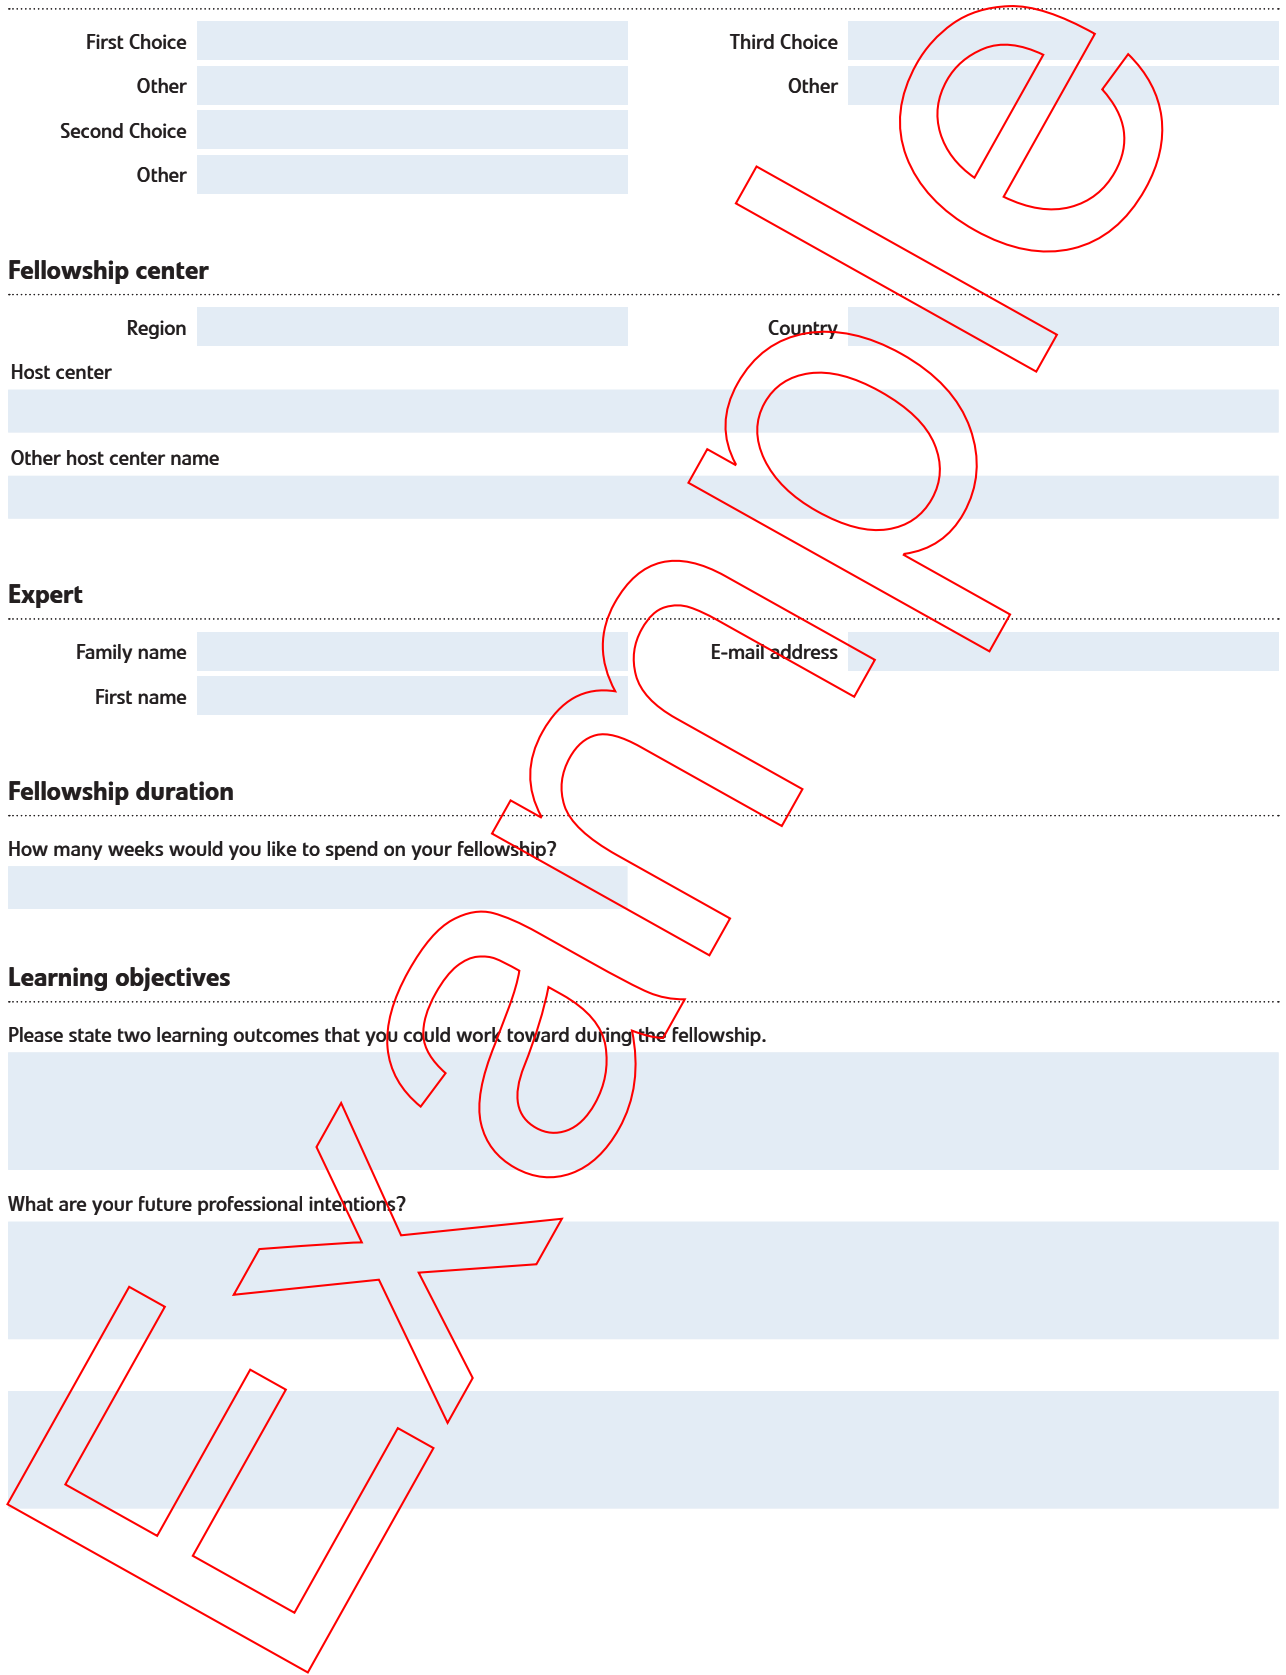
First Choice
Other
Second Choice
Other

Third Choice
Other

Fellowship center

Region
Country

Host center

Other host center name

Expert

Family name
First name

E-mail address

Fellowship duration

How many weeks would you like to spend on your fellowship?

Learning objectives

Please state two learning outcomes that you could work toward during the fellowship.

What are your future professional intentions?

Example